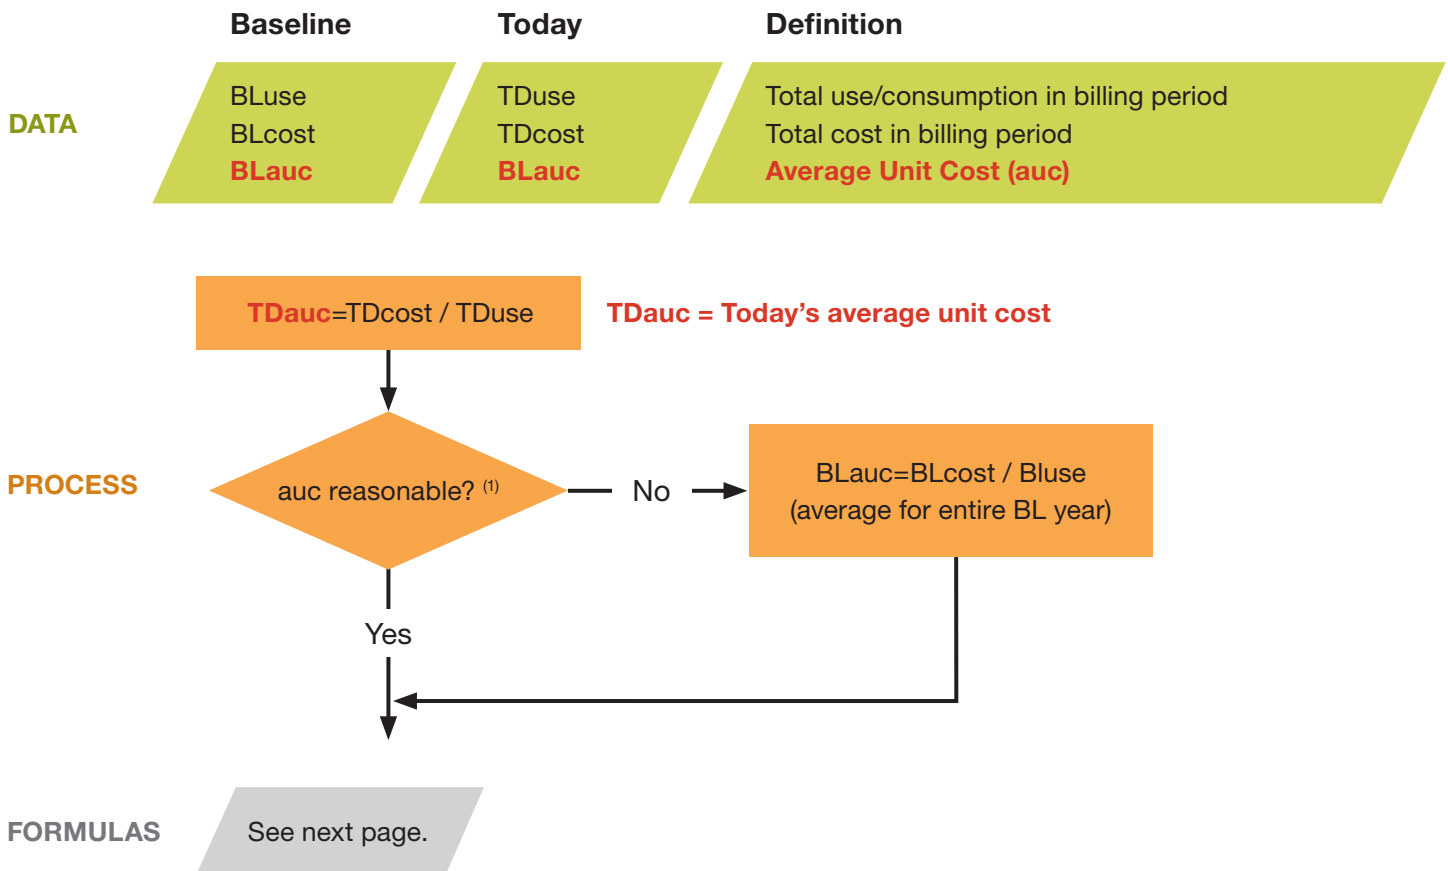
Baseline

Today

Definition

DATA

BLuse
BLcost
BLauc

TDuse
TDcost
BLauc

Total use/consumption in billing period
Total cost in billing period
Average Unit Cost (auc)

TDauc=TDcost / TDuse

TDauc = Today's average unit cost

PROCESS

auc reasonable? $^{(1)}$

No

BLauc=BLcost / Bluse
(average for entire BL year)

Yes

FORMULAS

See next page.